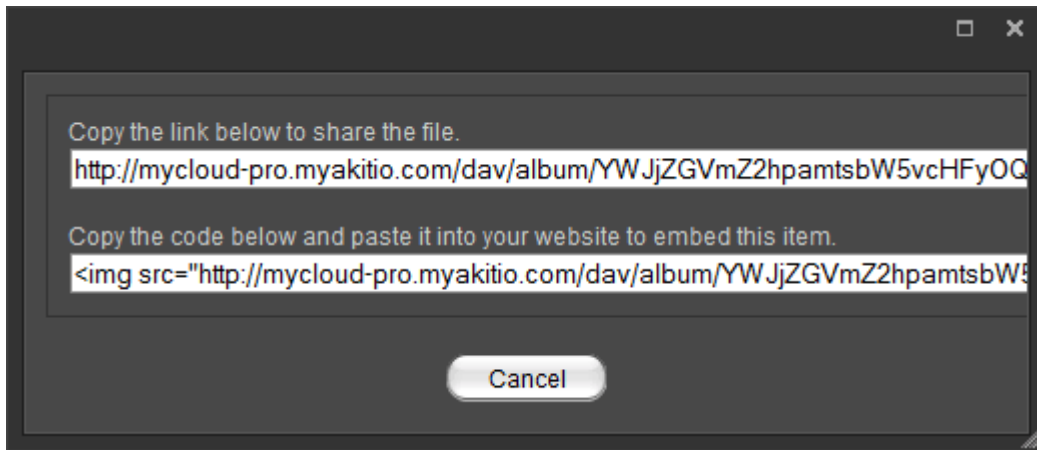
Copy the link below to share the file.

http://mycloud-pro.myakitio.com/dav/album/YWJjZGVmZ2hpamtsbW5vcHFyOQ

Copy the code below and paste it into your website to embed this item.

<img src="http://mycloud-pro.myakitio.com/dav/album/YWJjZGVmZ2hpamtsbW5

Cancel